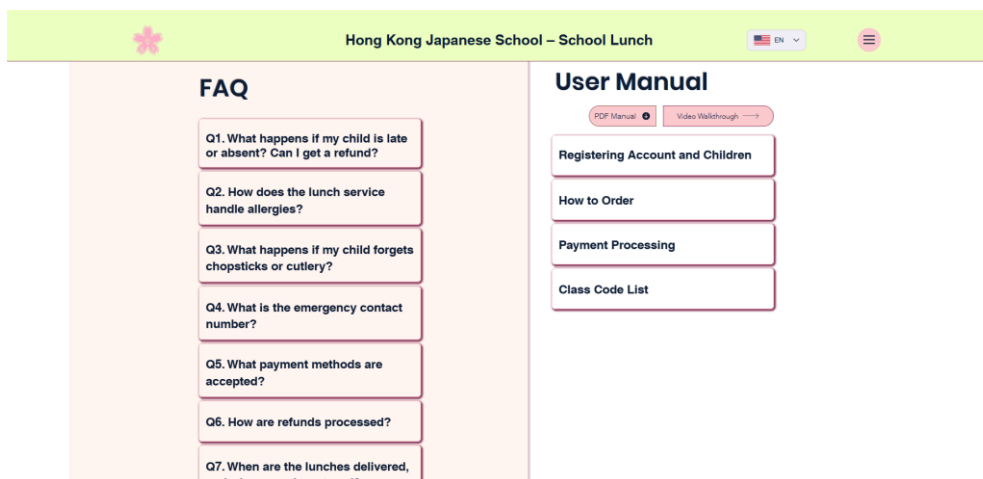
Hong Kong Japanese School – School Lunch

EN

FAQ

Q1. What happens if my child is late or absent? Can I get a refund?

Q2. How does the lunch service handle allergies?

Q3. What happens if my child forgets chopsticks or cutlery?

Q4. What is the emergency contact number?

Q5. What payment methods are accepted?

Q6. How are refunds processed?

Q7. When are the lunches delivered, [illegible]

User Manual

PDF Manual

Video Walkthrough

Registering Account and Children

How to Order

Payment Processing

Class Code List